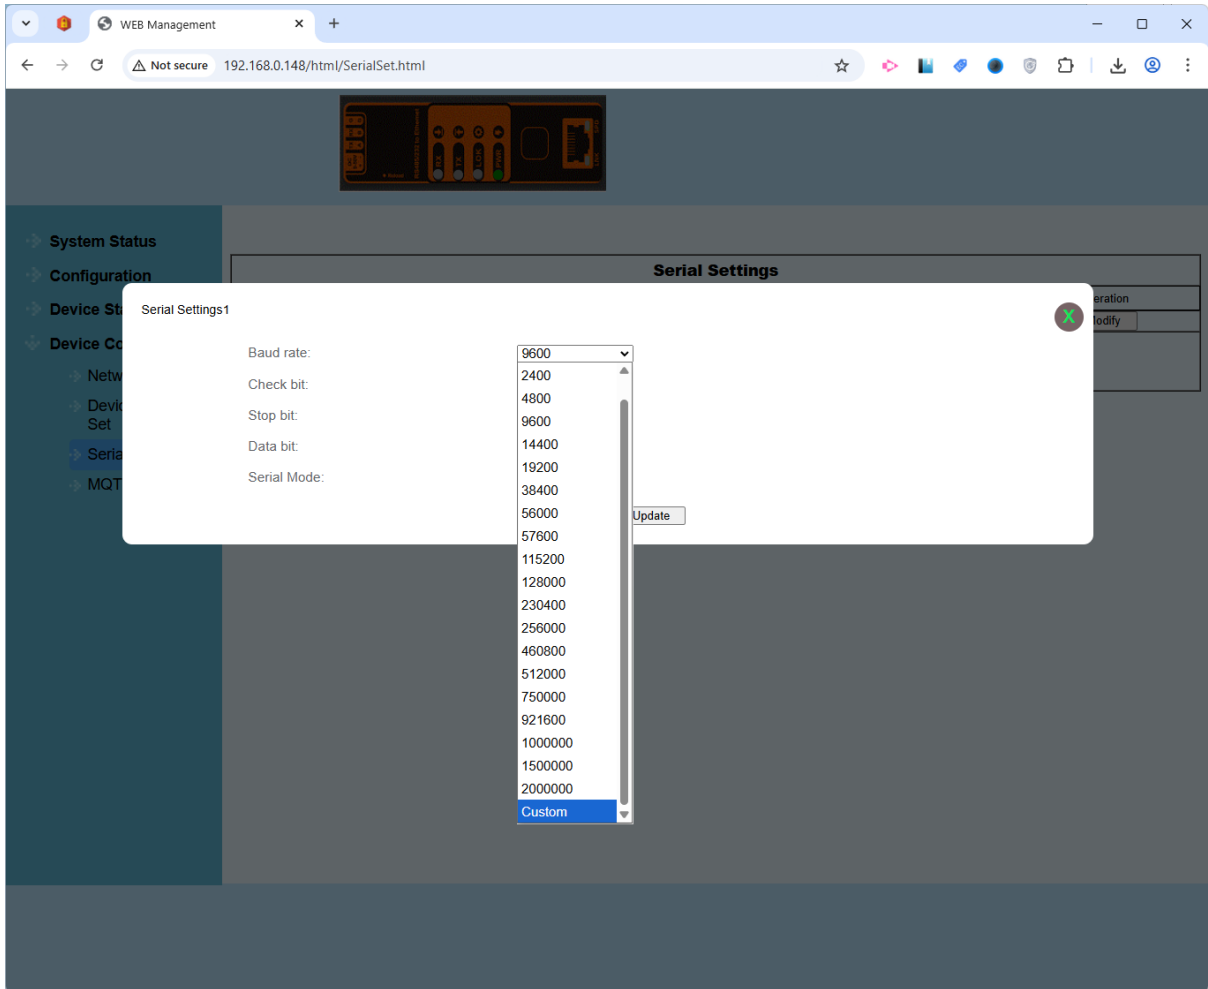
WEB Management

Not secure 192.168.0.148/html/SerialSet.html

RX TX LINK PWR

System Status

Configuration

Device St

Device Co

Netw

Devi Set

Seria

MQT

Serial Settings

eration

lodify

Serial Settings1

X

Baud rate:

Check bit:

Stop bit:

Data bit:

Serial Mode:

9600

2400
4800
9600
14400
19200
38400
56000
57600
115200
128000
230400
256000
460800
512000
750000
921600
1000000
1500000
2000000
Custom

Update